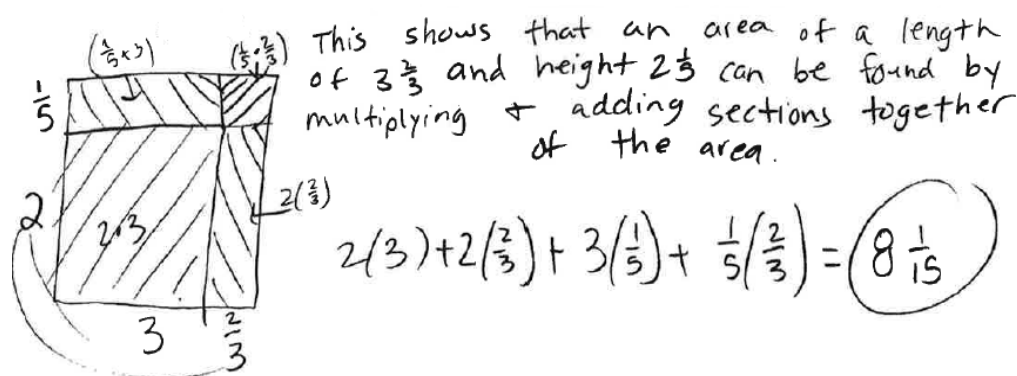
$(\frac{1}{5}\times 3)$ $(\frac{1}{5}\cdot\frac{2}{3})$

$\frac{1}{5}$

$2\cdot 3$

$2(\frac{2}{3})$

2

3 $\frac{2}{3}$

This shows that an area of a length of $3\frac{2}{3}$ and height $2\frac{1}{5}$ can be found by multiplying + adding sections together of the area.

$2(3)+2\left(\frac{2}{3}\right)+3\left(\frac{1}{5}\right)+\frac{1}{5}\left(\frac{2}{3}\right)=8\frac{1}{15}$